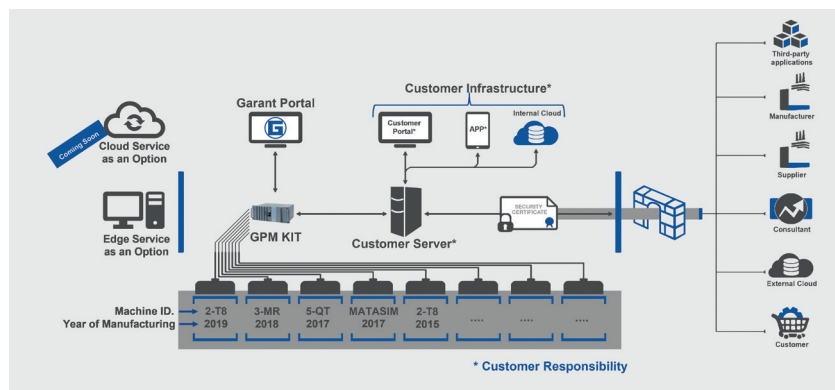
Coming Soon

Cloud Service as an Option

Edge Service as an Option

Garant Portal

G

GPM KIT

Customer Infrastructure*

Customer Portal*

APP*

Internal Cloud

Customer Server*

SECURITY CERTIFICATE

Third-party applications

Manufacturer

Supplier

Consultant

External Cloud

Customer

Machine ID.
Year of Manufacturing

| 2-T8 2019 | 3-MR 2018 | 5-QT 2017 | MATASIM 2017 | 2-T8 2015 | .... | .... | .... |
|---|---|---|---|---|---|---|---|

* Customer Responsibility